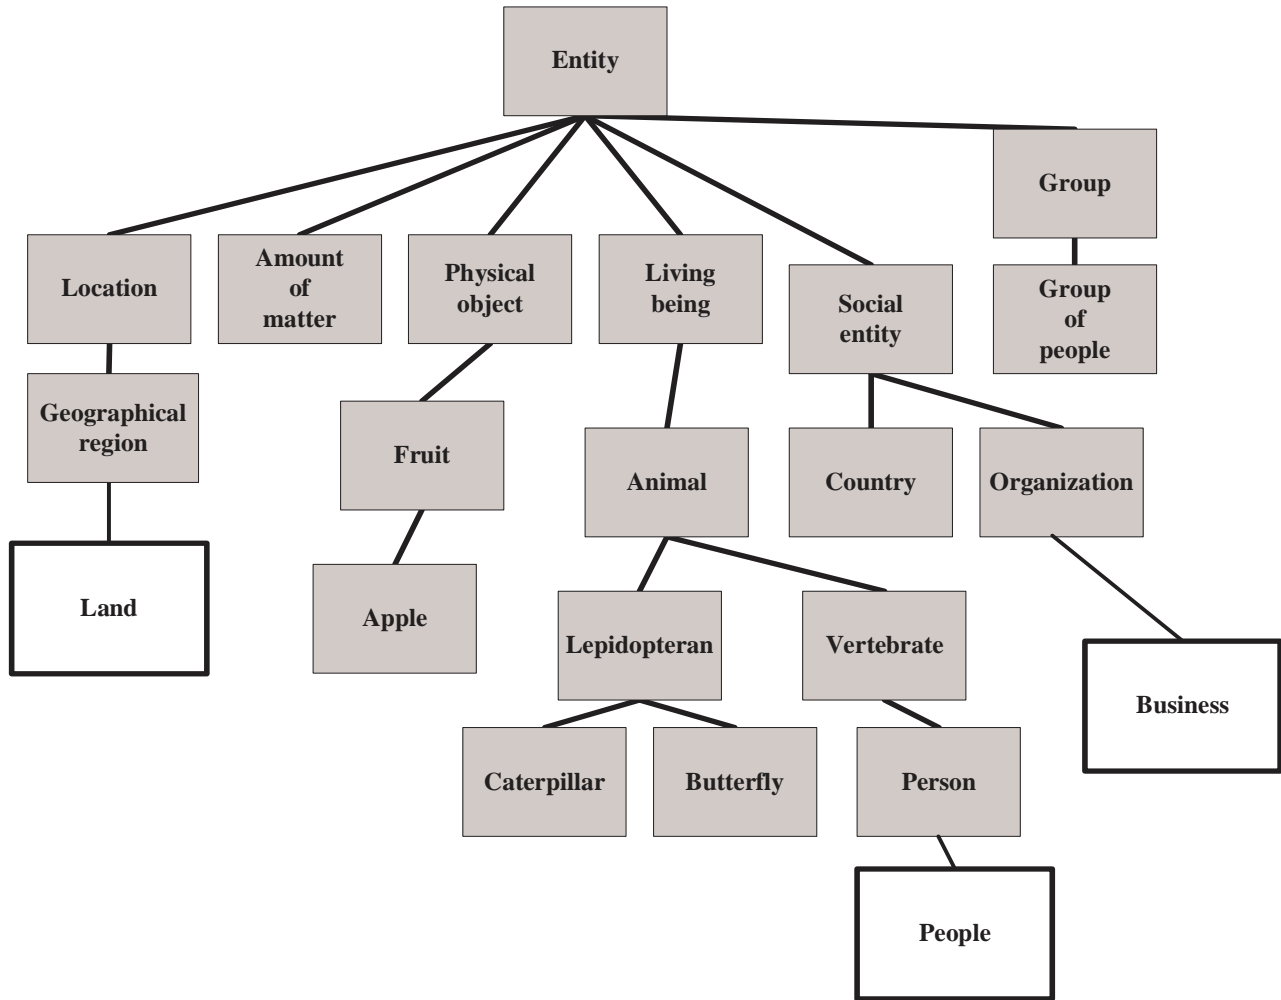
Entity

Location

Amount of matter

Physical object

Living being

Social entity

Group

Group of people

Geographical region

Fruit

Animal

Country

Organization

Land

Apple

Lepidopteran

Vertebrate

Business

Caterpillar

Butterfly

Person

People